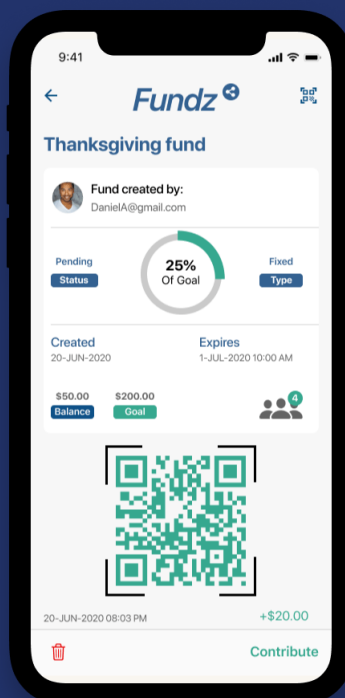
9:41

Fundz

Thanksgiving fund

Fund created by:
DanielA@gmail.com

Pending
Status

25%
Of Goal

Fixed
Type

Created
20-JUN-2020

Expires
1-JUL-2020 10:00 AM

$50.00
Balance

$200.00
Goal

4

20-JUN-2020 08:03 PM

+$20.00

Contribute